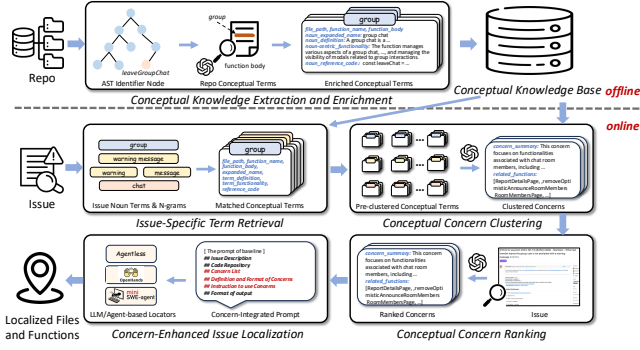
Repo

leaveGroupChat

AST Identifier Node

group

function body

Repo Conceptual Terms

group

file_path, function_name, function_body
noun_expanded_name: group chat
noun_definition: A group chat is ...
noun-centric_functionality: The function manages various aspects of a group chat, ... and managing the visibility of modals related to group interactions.
noun_reference_code: const leaveChat = ...

Enriched Conceptual Terms

Conceptual Knowledge Extraction and Enrichment

Conceptual Knowledge Base

offline

online

Issue

group
warning message
warning
message
chat

Issue Noun Terms & N-grams

group
file_path, function_name, function_body, expanded_name, term_definition, term_functionality, reference_code

Matched Conceptual Terms

Issue-Specific Term Retrieval

Pre-clustered Conceptual Terms

concern_summary: This concern focuses on functionalities associated with chat room members, including ...
related_functions: [ReportDetailsPage, removeOptimisticAnnounceRoomMembers RoomMembersPage...]

Clustered Concerns

Conceptual Concern Clustering

Localized Files and Functions

Agentless
OpenHands
mini SWE-agent

LLM/Agent-based Locators

[ The prompt of baseline ]
## Issue Description
## Code Repository
## Concern List
## Definition and Format of Concerns
## Instruction to use Concerns
## Format of output

Concern-Integrated Prompt

Concern-Enhanced Issue Localization

concern_summary: This concern focuses on functionalities associated with chat room members, including ...
related_functions: [ReportDetailsPage, removeOptimisticAnnounceRoomMembers RoomMembersPage...]

Ranked Concerns

Issue

Conceptual Concern Ranking